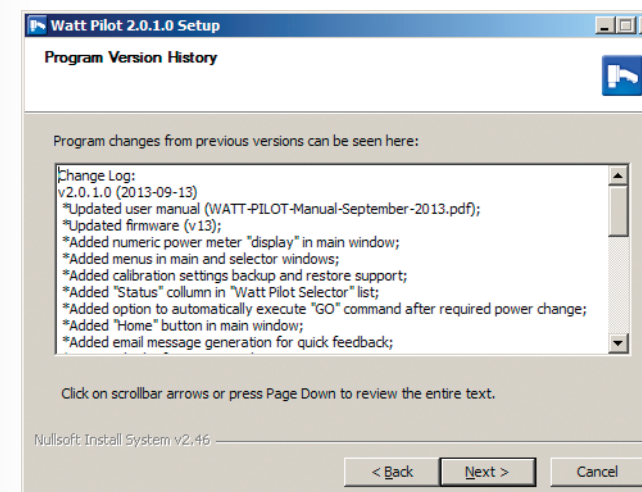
Watt Pilot 2.0.1.0 Setup

Program Version History

Program changes from previous versions can be seen here:

Change Log:
v2.0.1.0 (2013-09-13)
*Updated user manual (WATT-PILOT-Manual-September-2013.pdf);
*Updated firmware (v13);
*Added numeric power meter "display" in main window;
*Added menus in main and selector windows;
*Added calibration settings backup and restore support;
*Added "Status" collumn in "Watt Pilot Selector" list;
*Added option to automatically execute "GO" command after required power change;
*Added "Home" button in main window;
*Added email message generation for quick feedback;
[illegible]

Click on scrollbar arrows or press Page Down to review the entire text.

Nullsoft Install System v2.46

< Back
Next >
Cancel